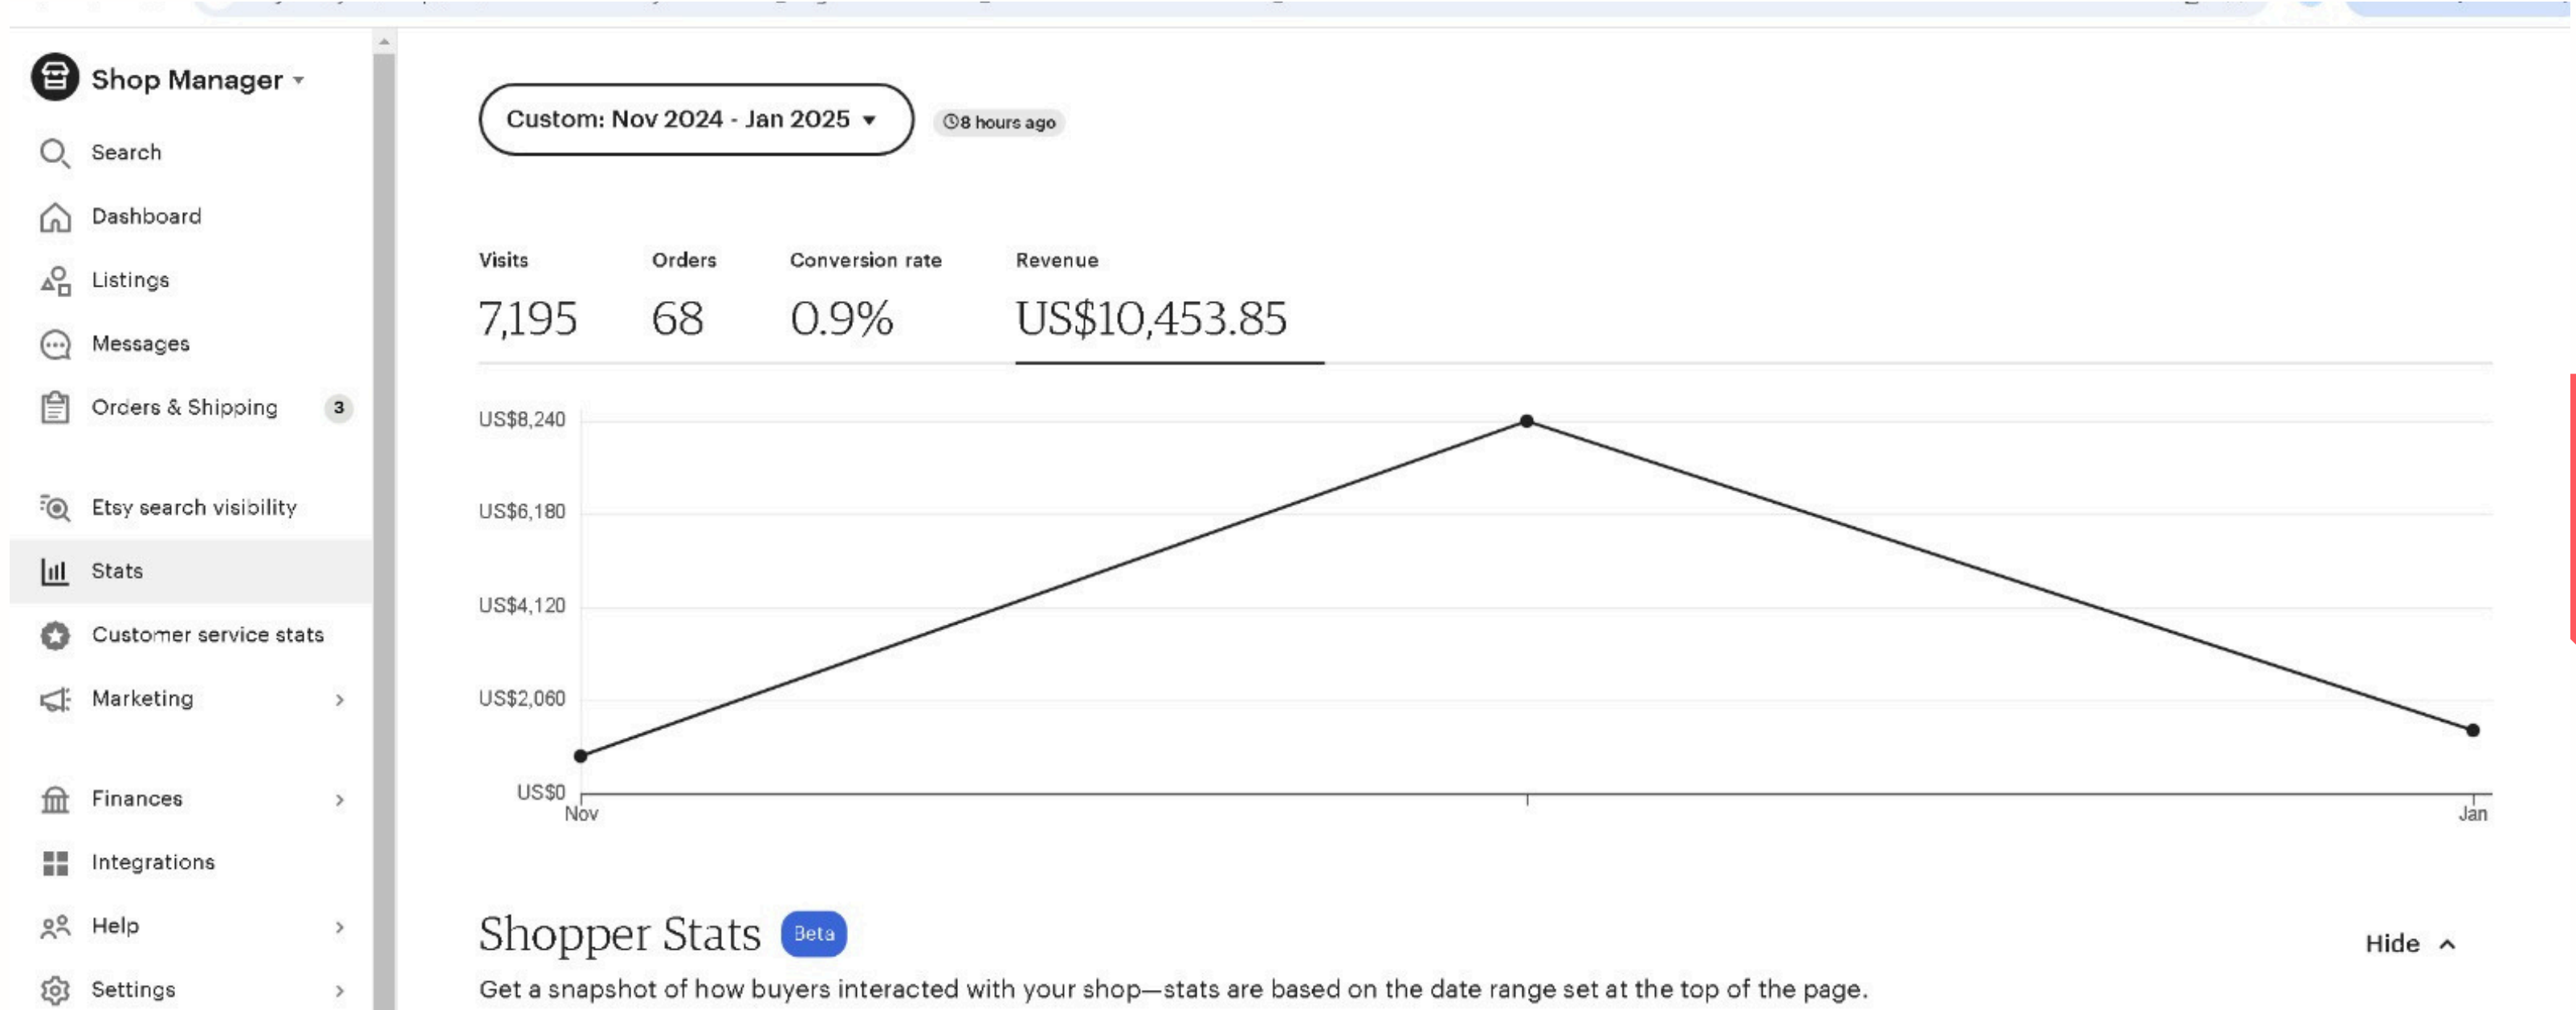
Shop Manager

Search

Dashboard

Listings

Messages

Orders & Shipping 3

Etsy search visibility

Stats

Customer service stats

Marketing

Finances

Integrations

Help

Settings

Custom: Nov 2024 - Jan 2025

8 hours ago

| Visits | Orders | Conversion rate | Revenue |
|---|---|---|---|
| 7,195 | 68 | 0.9% | US$10,453.85 |

US$8,240
US$6,180
US$4,120
US$2,060
US$0
Nov
Jan

Shopper Stats Beta

Hide

Get a snapshot of how buyers interacted with your shop—stats are based on the date range set at the top of the page.